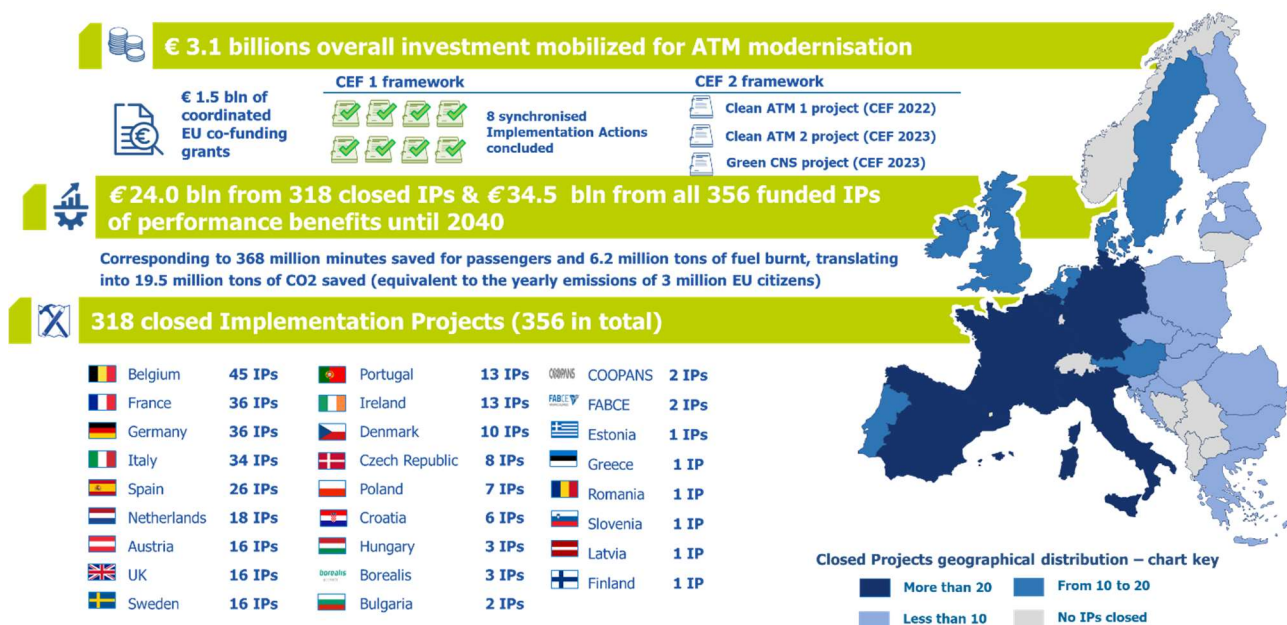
€ 3.1 billions overall investment mobilized for ATM modernisation

€ 1.5 bln of coordinated EU co-funding grants

CEF 1 framework

8 synchronised Implementation Actions concluded

CEF 2 framework

Clean ATM 1 project (CEF 2022)

Clean ATM 2 project (CEF 2023)

Green CNS project (CEF 2023)

€ 24.0 bln from 318 closed IPs & € 34.5 bln from all 356 funded IPs of performance benefits until 2040

Corresponding to 368 million minutes saved for passengers and 6.2 million tons of fuel burnt, translating into 19.5 million tons of CO2 saved (equivalent to the yearly emissions of 3 million EU citizens)

318 closed Implementation Projects (356 in total)

| | | | | | |
|---|---|---|---|---|---|
| Belgium | 45 IPs | Portugal | 13 IPs | COOPANS | 2 IPs |
| France | 36 IPs | Ireland | 13 IPs | FABCE | 2 IPs |
| Germany | 36 IPs | Denmark | 10 IPs | Estonia | 1 IPs |
| Italy | 34 IPs | Czech Republic | 8 IPs | Greece | 1 IP |
| Spain | 26 IPs | Poland | 7 IPs | Romania | 1 IP |
| Netherlands | 18 IPs | Croatia | 6 IPs | Slovenia | 1 IP |
| Austria | 16 IPs | Hungary | 3 IPs | Latvia | 1 IP |
| UK | 16 IPs | Borealis | 3 IPs | Finland | 1 IP |
| Sweden | 16 IPs | Bulgaria | 2 IPs | | |

Closed Projects geographical distribution – chart key

More than 20

From 10 to 20

Less than 10

No IPs closed